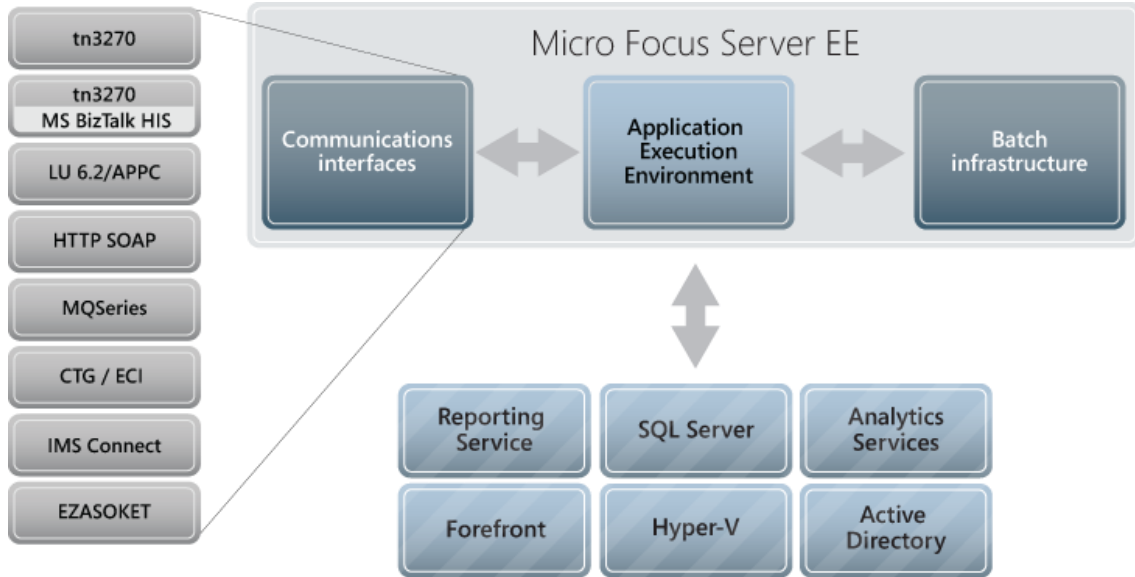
tn3270

tn3270
MS BizTalk HIS

LU 6.2/APPC

HTTP SOAP

MQSeries

CTG / ECI

IMS Connect

EZASOKET

Micro Focus Server EE

Communications interfaces

Application Execution Environment

Batch infrastructure

Reporting Service

SQL Server

Analytics Services

Forefront

Hyper-V

Active Directory